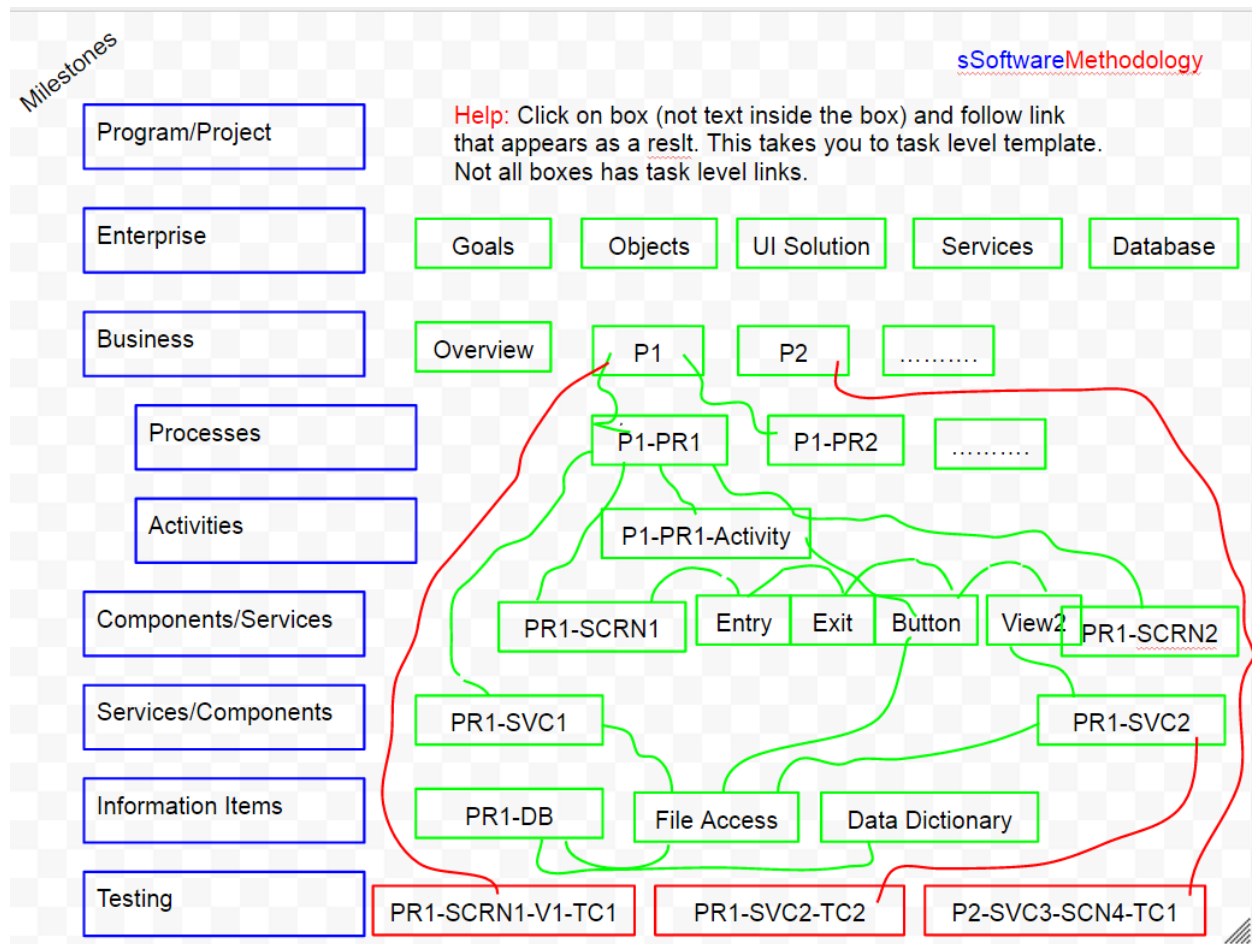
Milestones

sSoftwareMethodology

Help: Click on box (not text inside the box) and follow link that appears as a reslt. This takes you to task level template. Not all boxes has task level links.

Program/Project

Enterprise

Goals

Objects

UI Solution

Services

Database

Business

Overview

P1

P2

……….

Processes

P1-PR1

P1-PR2

……….

Activities

P1-PR1-Activity

Components/Services

PR1-SCRN1

Entry

Exit

Button

View2

PR1-SCRN2

Services/Components

PR1-SVC1

PR1-SVC2

Information Items

PR1-DB

File Access

Data Dictionary

Testing

PR1-SCRN1-V1-TC1

PR1-SVC2-TC2

P2-SVC3-SCN4-TC1